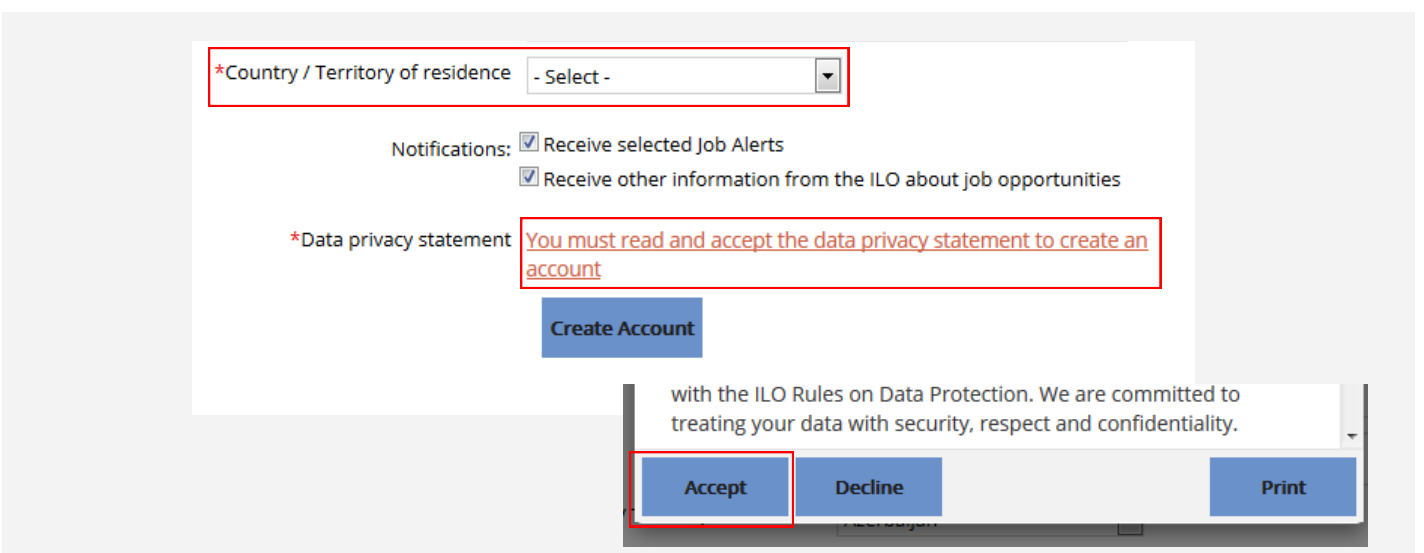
*Country / Territory of residence
- Select -

Notifications: Receive selected Job Alerts
Receive other information from the ILO about job opportunities

*Data privacy statement You must read and accept the data privacy statement to create an account

Create Account

with the ILO Rules on Data Protection. We are committed to treating your data with security, respect and confidentiality.

Accept
Decline
Print

Azerbaijan